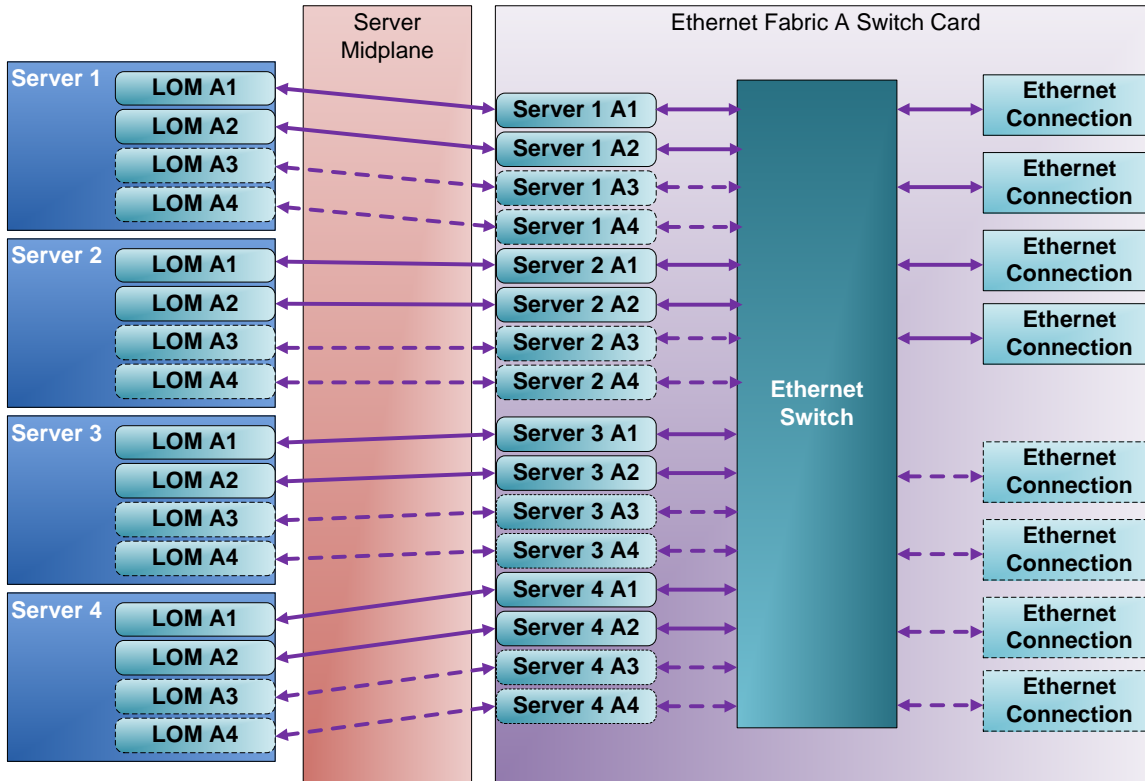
Server Midplane

Ethernet Fabric A Switch Card

Server 1
LOM A1
LOM A2
LOM A3
LOM A4

Server 2
LOM A1
LOM A2
LOM A3
LOM A4

Server 3
LOM A1
LOM A2
LOM A3
LOM A4

Server 4
LOM A1
LOM A2
LOM A3
LOM A4

Server 1 A1
Server 1 A2
Server 1 A3
Server 1 A4
Server 2 A1
Server 2 A2
Server 2 A3
Server 2 A4
Server 3 A1
Server 3 A2
Server 3 A3
Server 3 A4
Server 4 A1
Server 4 A2
Server 4 A3
Server 4 A4

Ethernet Switch

Ethernet Connection
Ethernet Connection
Ethernet Connection
Ethernet Connection
Ethernet Connection
Ethernet Connection
Ethernet Connection
Ethernet Connection